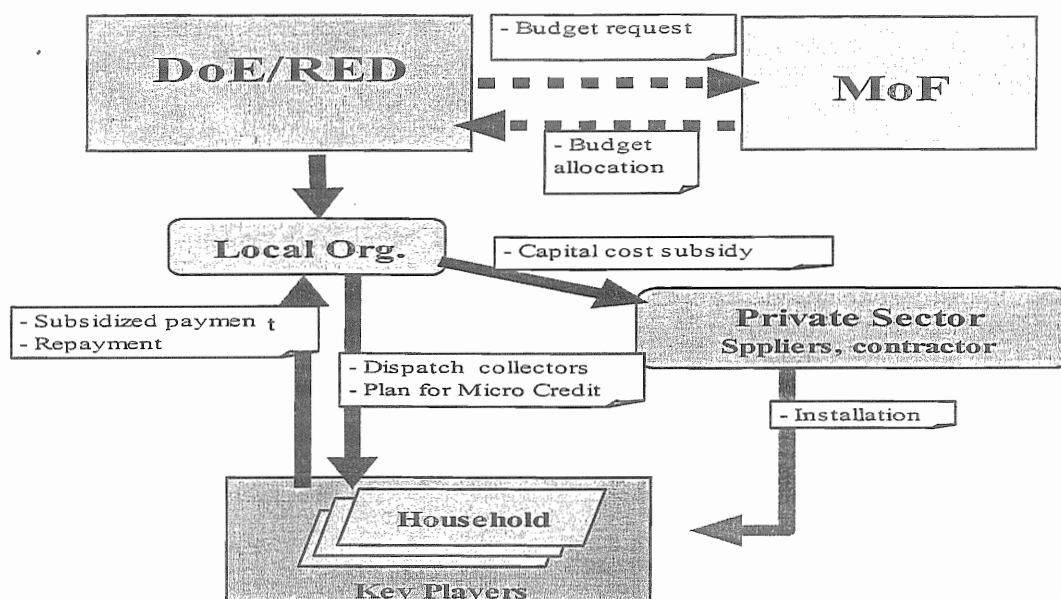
DoE/RED

- Budget request

MoF

- Budget allocation

Local Org.

- Capital cost subsidy

- Subsidized paymen t
- Repayment

Private Sector
Sppliers, contractor

- Dispatch collectors
- Plan for Micro Credit

- Installation

Household

Key Players